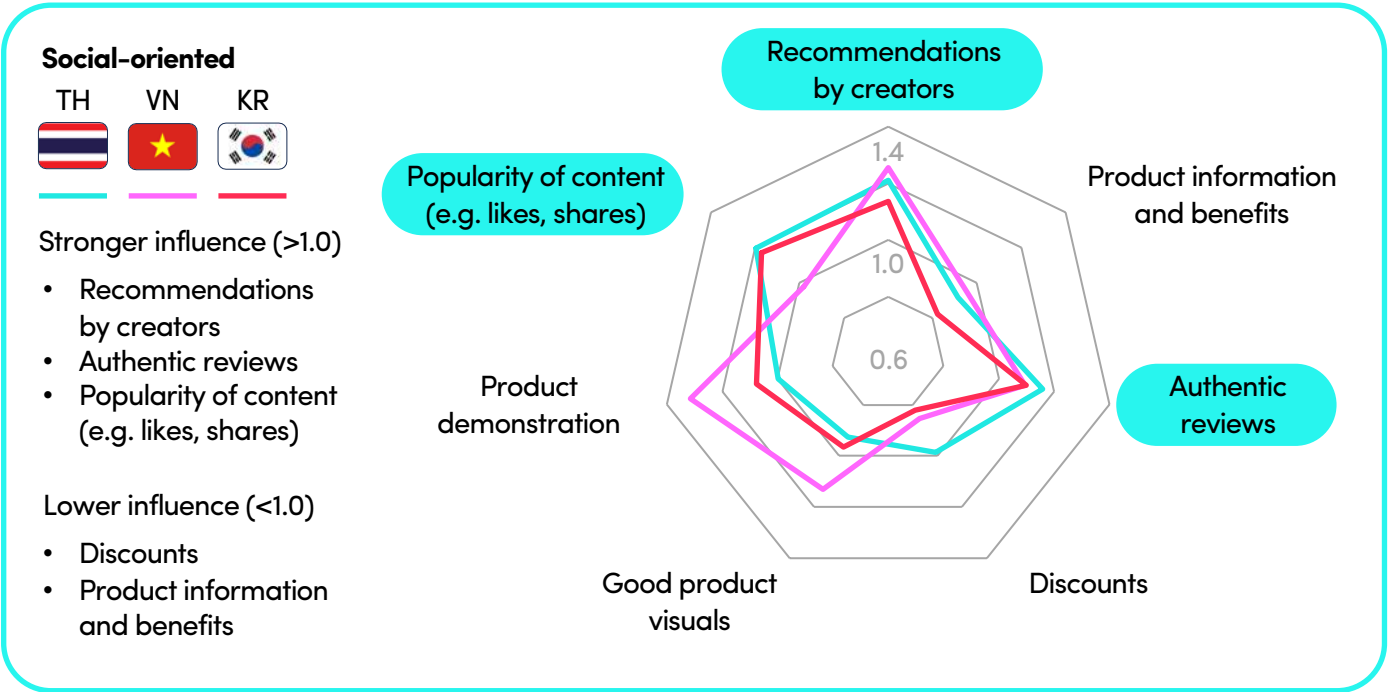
Social-oriented

TH VN KR

Stronger influence (>1.0)

- Recommendations by creators
- Authentic reviews
- Popularity of content (e.g. likes, shares)

Lower influence (<1.0)

- Discounts
- Product information and benefits

Recommendations by creators

Product information and benefits

Authentic reviews

Discounts

Good product visuals

Product demonstration

Popularity of content (e.g. likes, shares)

1.4

1.0

0.6